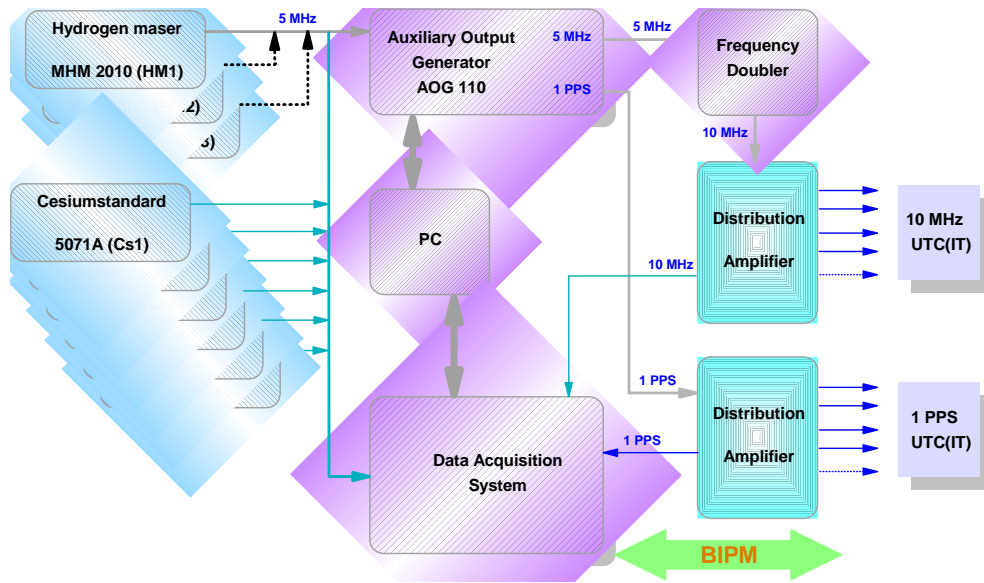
Hydrogen maser

MHM 2010 (HM1)

2)

3)

5 MHz

Auxiliary Output Generator AOG 110

5 MHz

1 PPS

5 MHz

Frequency Doubler

10 MHz

Cesiumstandard

5071A (Cs1)

PC

Distribution Amplifier

10 MHz

10 MHz UTC(IT)

1 PPS

Distribution Amplifier

1 PPS UTC(IT)

1 PPS

Data Acquisition System

BIPM